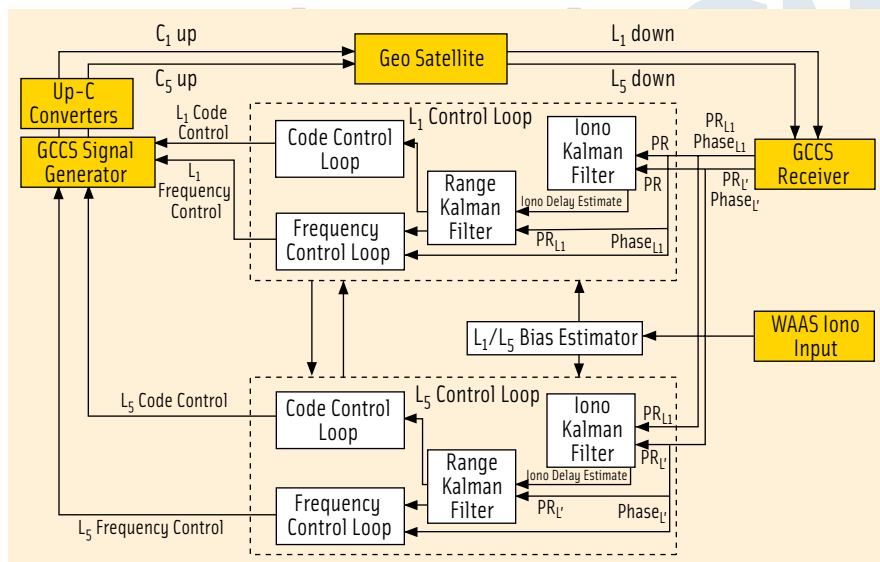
$C_1$ up

Geo Satellite

$L_1$ down

$C_5$ up

$L_5$ down

Up-C Converters

$L_1$ Code Control

GCCS Signal Generator

$L_1$ Frequency Control

$L_1$ Control Loop

Code Control Loop

Iono Kalman Filter

PR

PR

$PR_{L1}$ $Phase_{L1}$

GCCS Receiver

$PR_{L'}$ $Phase_{L'}$

Range Kalman Filter

Iono Delay Estimate

$PR_{L1}$

$Phase_{L1}$

Frequency Control Loop

$L_1/L_5$ Bias Estimator

WAAS Iono Input

$L_5$ Control Loop

$L_5$ Code Control

Code Control Loop

Iono Kalman Filter

$PR_{L1}$

$PR_{L'}$

Range Kalman Filter

Iono Delay Estimate

$PR_{L'}$

$Phase_{L'}$

Frequency Control Loop

$L_5$ Frequency Control